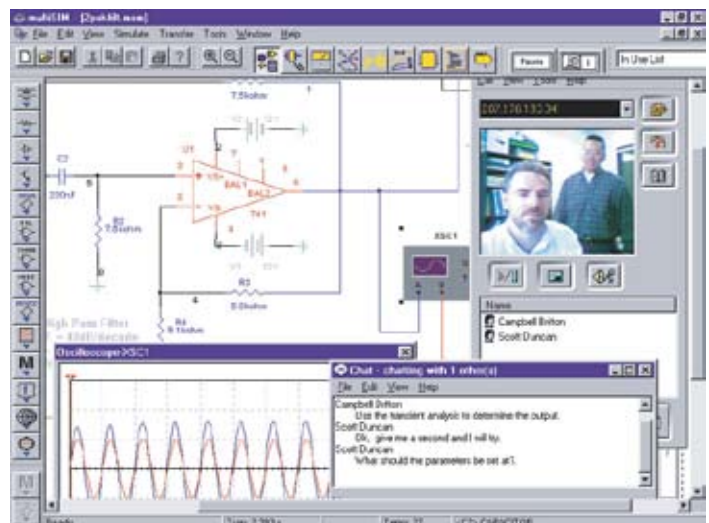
multiSIM - [Dyaktilt.msm]
File Edit View Simulate Transfer Tools Window Help
Parts
In Use List
7.5kohm
U1
C2
220nF
R2
7.5kohm
VS+
VS-
BAL1
BAL2
741
R3
8.5kohm
R4
9.1kohm
XSC1
High Pass Filter
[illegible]
Oscilloscope-XSC1
File New Tools Help
207.170.132.34
Name
Campbell Britton
Scott Duncan
Chat - chatting with 1 other(s)
File Edit View Help
Campbell Britton
Use the transient analysis to determine the output.
Scott Duncan
Ok, give me a second and I will try.
Scott Duncan
What should the parameters be set at?
Ready